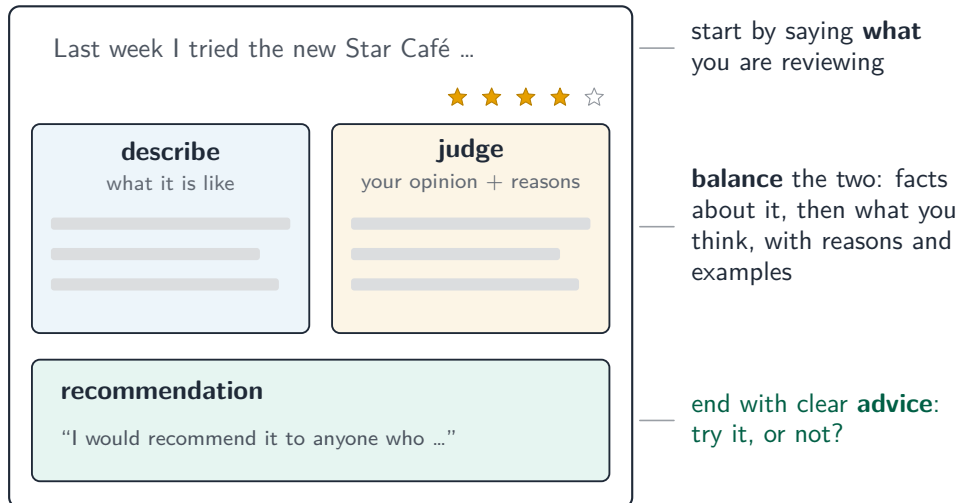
Last week I tried the new Star Café ...

★ ★ ★ ★ ☆

**describe**
what it is like

**judge**
your opinion + reasons

**recommendation**
"I would recommend it to anyone who ..."

start by saying **what** you are reviewing

**balance** the two: facts about it, then what you think, with reasons and examples

end with clear **advice**: try it, or not?